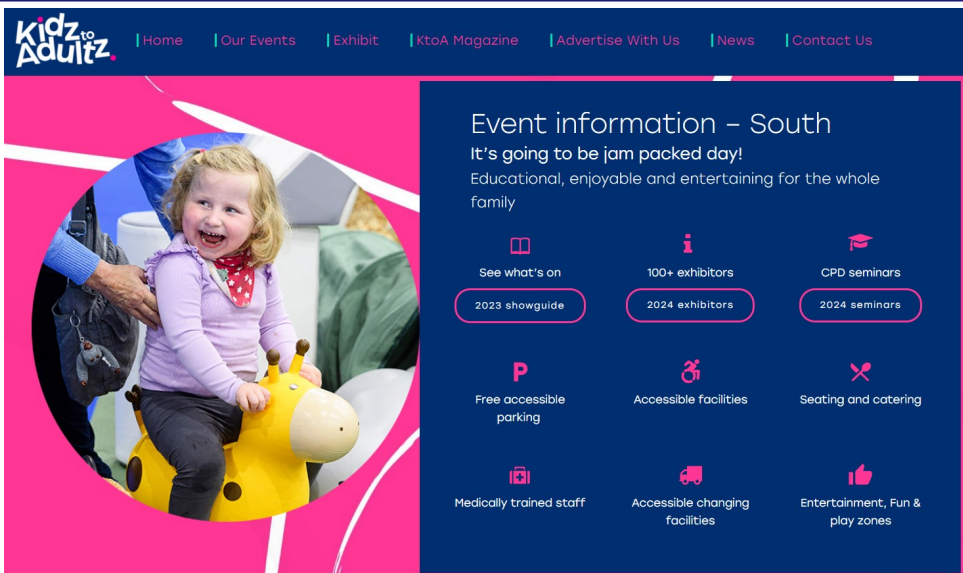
Kidz to Adultz

Home | Our Events | Exhibit | KtoA Magazine | Advertise With Us | News | Contact Us

Event information – South

It's going to be jam packed day!

Educational, enjoyable and entertaining for the whole family

See what's on

2023 showguide

100+ exhibitors

2024 exhibitors

CPD seminars

2024 seminars

Free accessible parking

Accessible facilities

Seating and catering

Medically trained staff

Accessible changing facilities

Entertainment, Fun & play zones